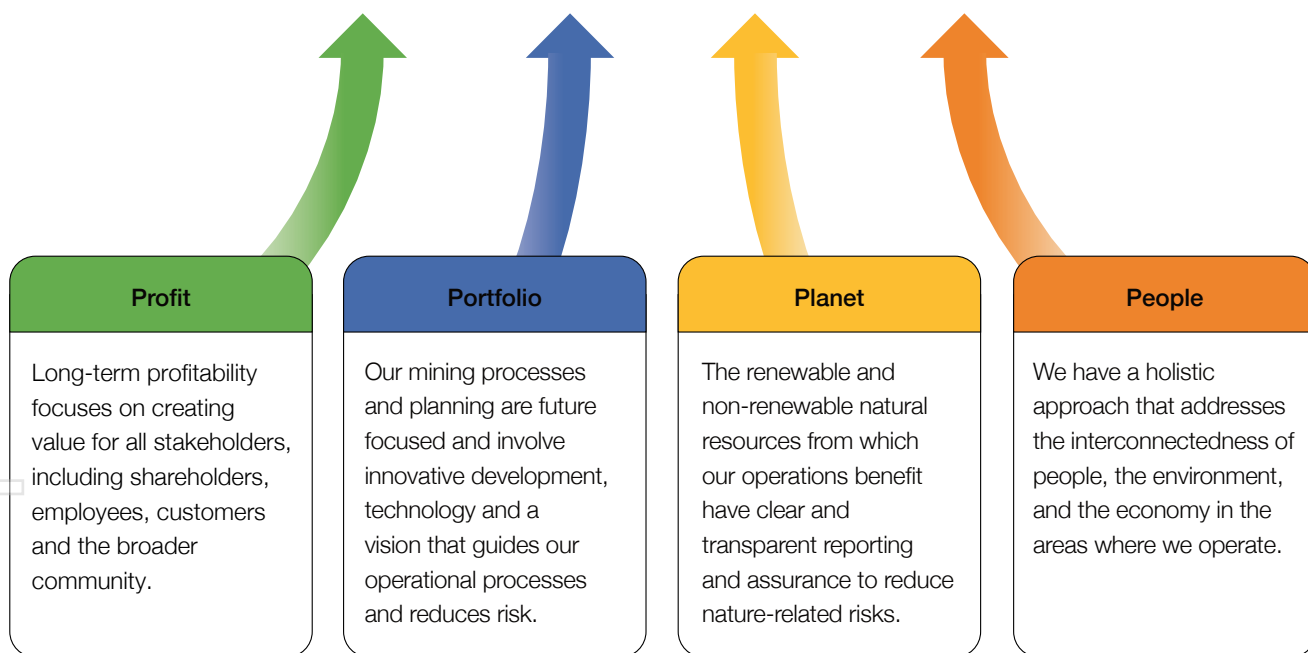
Profit

Long-term profitability focuses on creating value for all stakeholders, including shareholders, employees, customers and the broader community.

Portfolio

Our mining processes and planning are future focused and involve innovative development, technology and a vision that guides our operational processes and reduces risk.

Planet

The renewable and non-renewable natural resources from which our operations benefit have clear and transparent reporting and assurance to reduce nature-related risks.

People

We have a holistic approach that addresses the interconnectedness of people, the environment, and the economy in the areas where we operate.